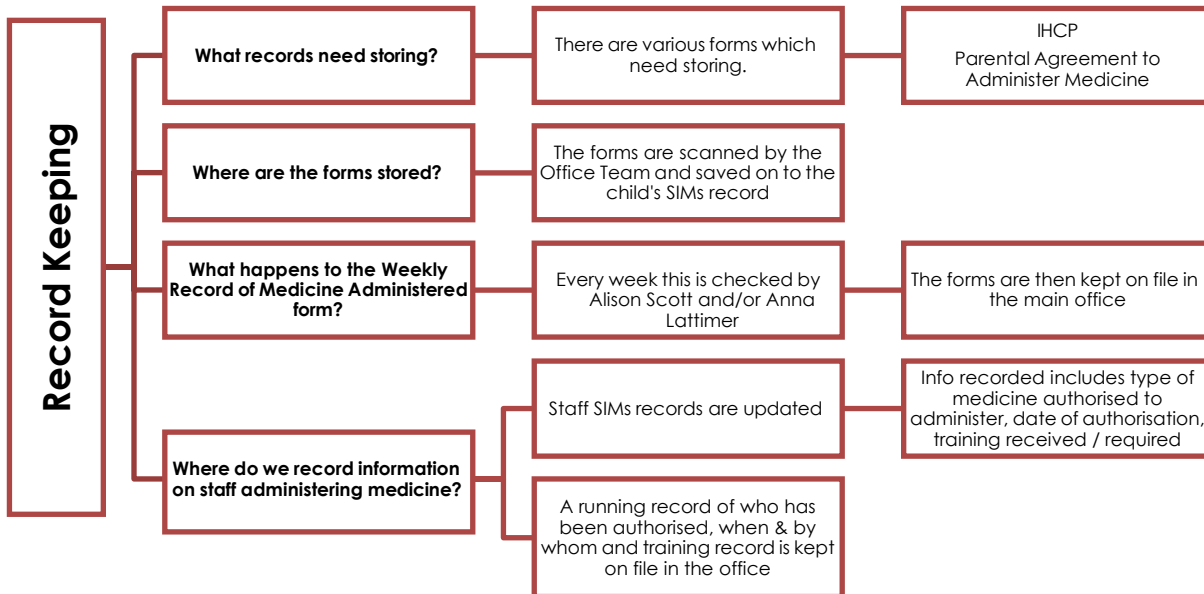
Record Keeping

What records need storing?

There are various forms which need storing.

IHCP

Parental Agreement to Administer Medicine

Where are the forms stored?

The forms are scanned by the Office Team and saved on to the child's SIMs record

What happens to the Weekly Record of Medicine Administered form?

Every week this is checked by Alison Scott and/or Anna Lattimer

The forms are then kept on file in the main office

Where do we record information on staff administering medicine?

Staff SIMs records are updated

Info recorded includes type of medicine authorised to administer, date of authorisation, training received / required

A running record of who has been authorised, when & by whom and training record is kept on file in the office